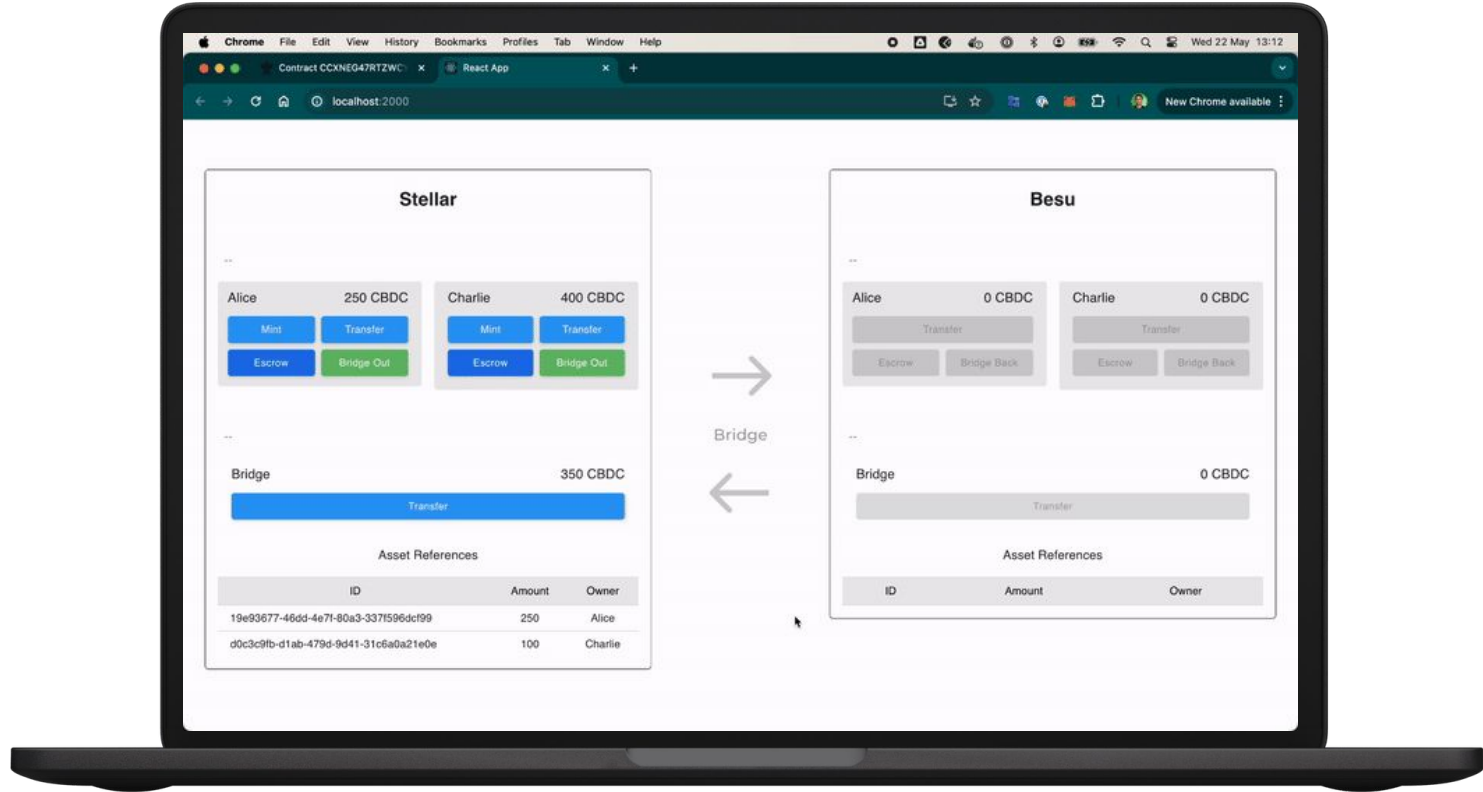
Chrome File Edit View History Bookmarks Profiles Tab Window Help
Wed 22 May 13:12

Contract CCXNEG47RTZWC
React App

localhost:2000

New Chrome available

Stellar

--

Alice 250 CBDC
Mint Transfer
Escrow Bridge Out

Charlie 400 CBDC
Mint Transfer
Escrow Bridge Out

--

Bridge 350 CBDC
Transfer

Asset References

| ID | Amount | Owner |
|---|---|---|
| 19e93677-46dd-4e7f-80a3-337f596dcf99 | 250 | Alice |
| d0c3c9fb-d1ab-479d-9d41-31c6a0a21e0e | 100 | Charlie |

Bridge

Besu

--

Alice 0 CBDC
Transfer
Escrow Bridge Back

Charlie 0 CBDC
Transfer
Escrow Bridge Back

--

Bridge 0 CBDC
Transfer

Asset References

| ID | Amount | Owner |
|---|---|---|